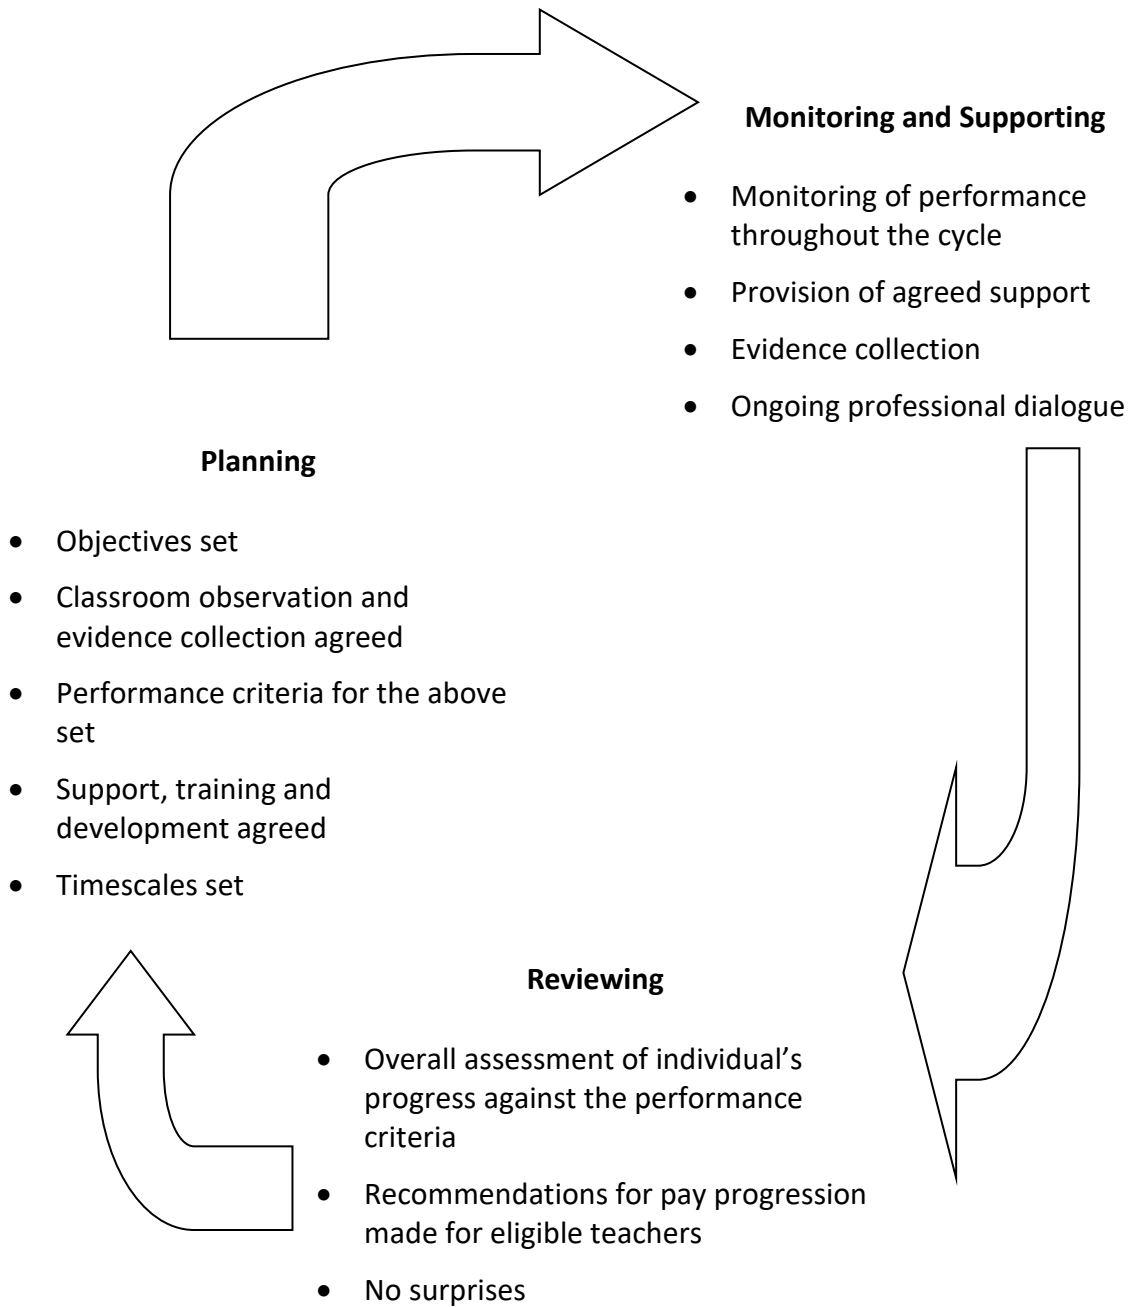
**Monitoring and Supporting**

- Monitoring of performance throughout the cycle
- Provision of agreed support
- Evidence collection
- Ongoing professional dialogue

**Planning**

- Objectives set
- Classroom observation and evidence collection agreed
- Performance criteria for the above set
- Support, training and development agreed
- Timescales set

**Reviewing**

- Overall assessment of individual's progress against the performance criteria
- Recommendations for pay progression made for eligible teachers
- No surprises